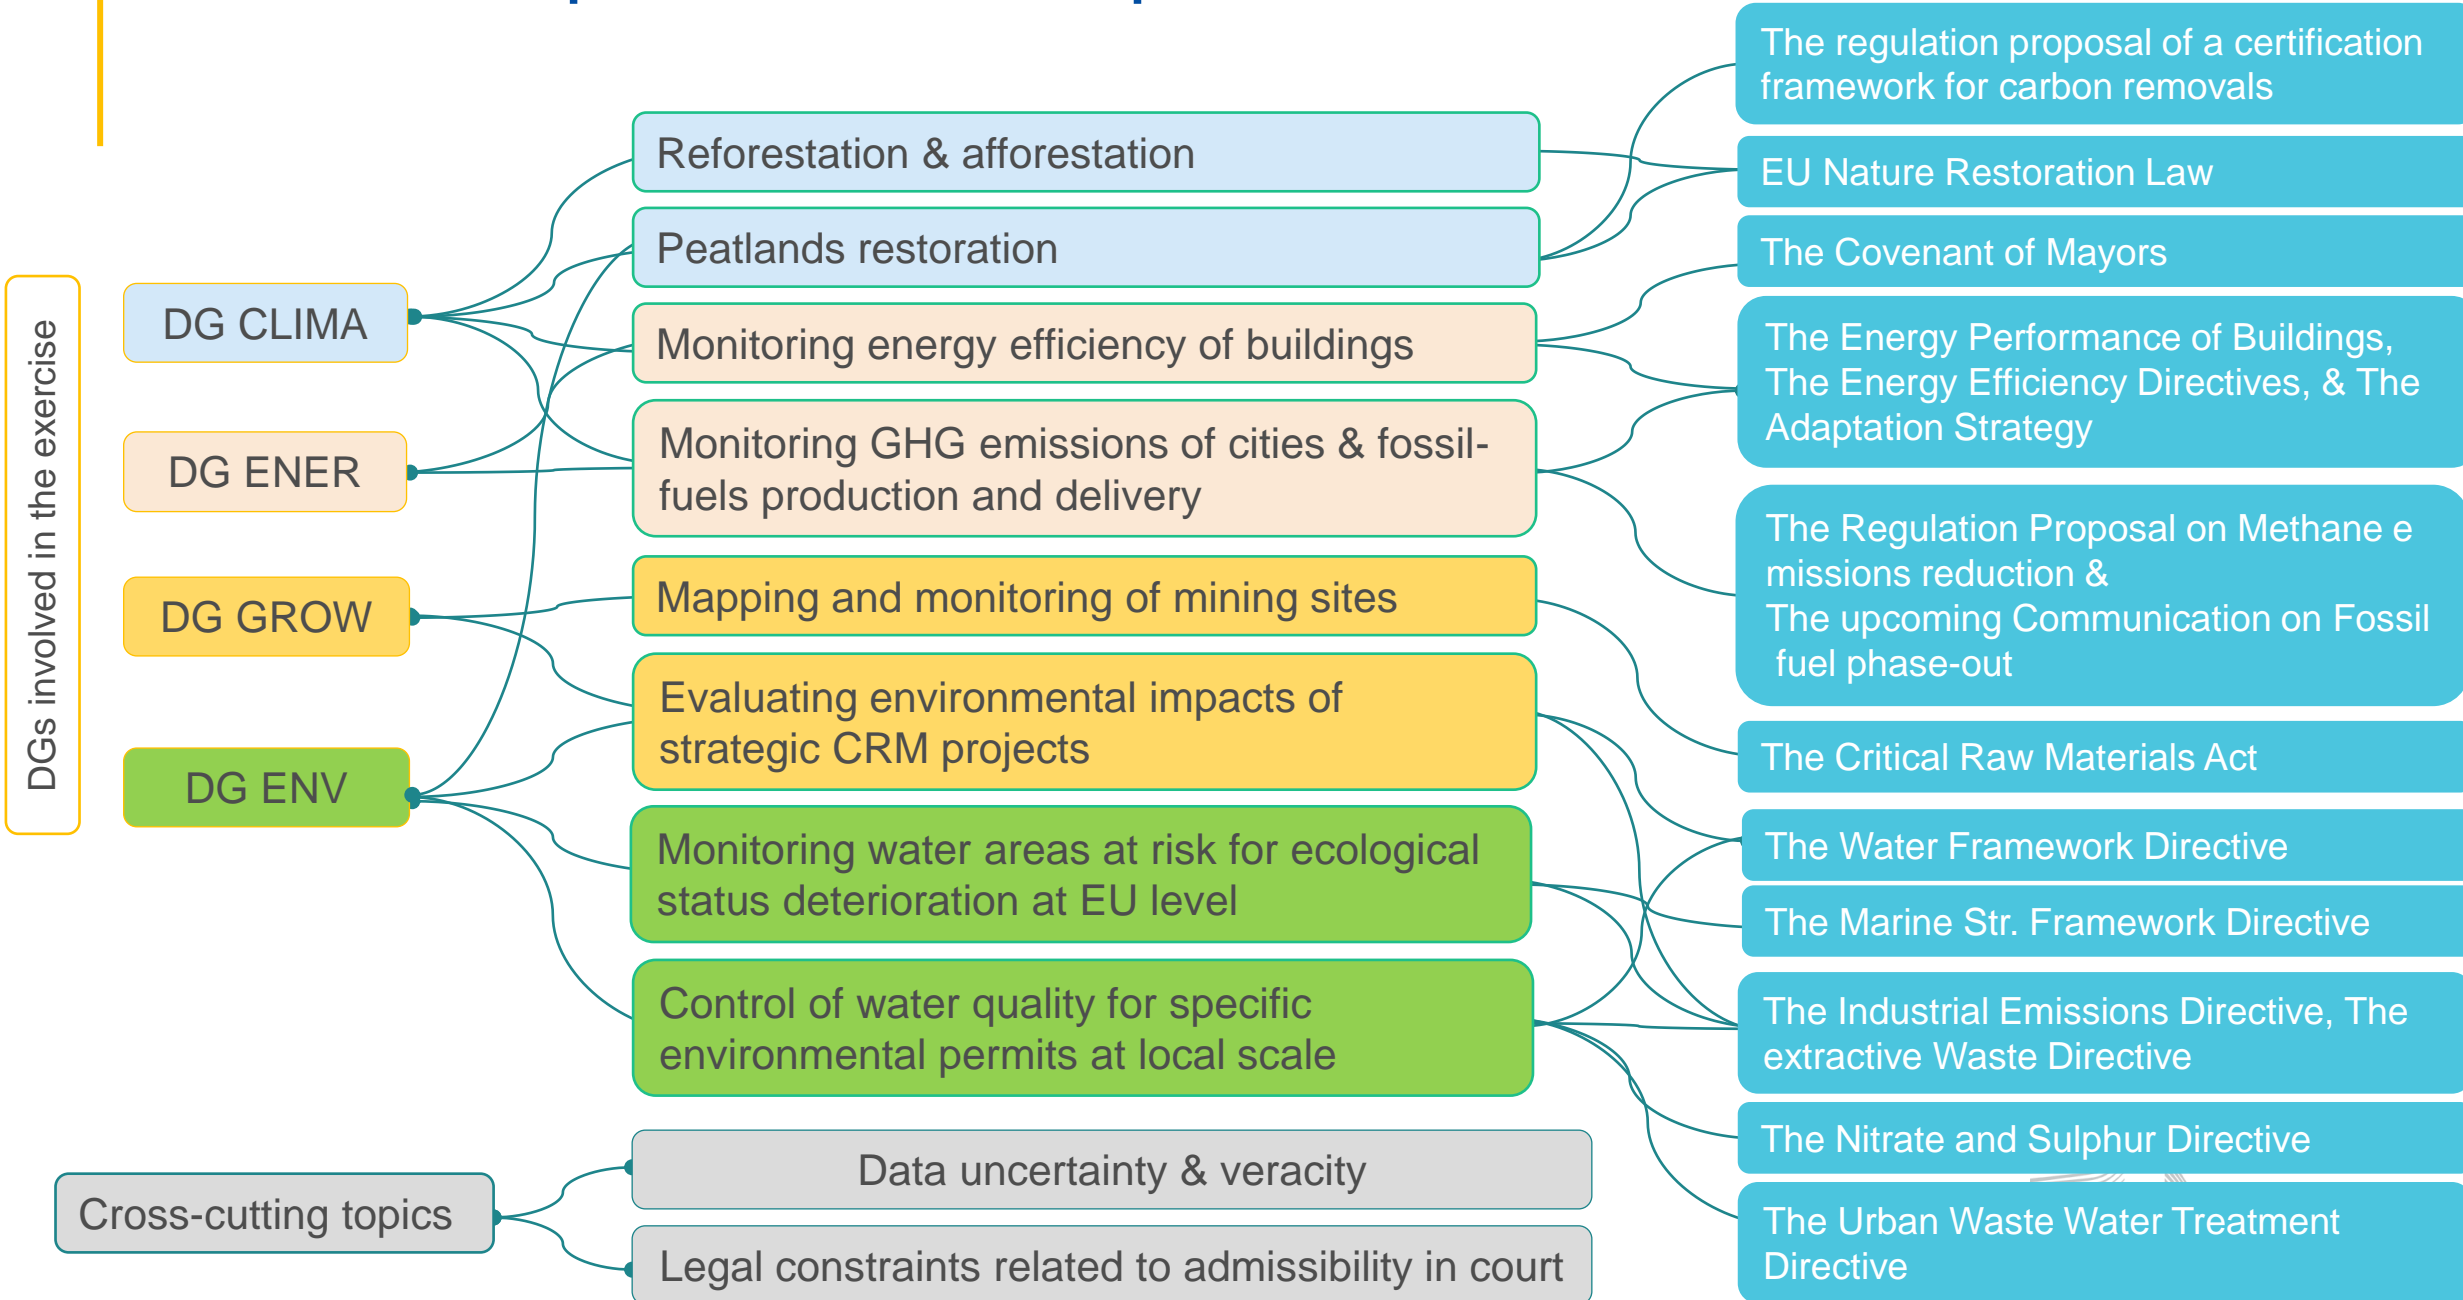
DGs involved in the exercise

DG CLIMA

DG ENER

DG GROW

DG ENV

Cross-cutting topics

Reforestation & afforestation

Peatlands restoration

Monitoring energy efficiency of buildings

Monitoring GHG emissions of cities & fossil-fuels production and delivery

Mapping and monitoring of mining sites

Evaluating environmental impacts of strategic CRM projects

Monitoring water areas at risk for ecological status deterioration at EU level

Control of water quality for specific environmental permits at local scale

Data uncertainty & veracity

Legal constraints related to admissibility in court

The regulation proposal of a certification framework for carbon removals

EU Nature Restoration Law

The Covenant of Mayors

The Energy Performance of Buildings, The Energy Efficiency Directives, & The Adaptation Strategy

The Regulation Proposal on Methane e missions reduction &
The upcoming Communication on Fossil fuel phase-out

The Critical Raw Materials Act

The Water Framework Directive

The Marine Str. Framework Directive

The Industrial Emissions Directive, The extractive Waste Directive

The Nitrate and Sulphur Directive

The Urban Waste Water Treatment Directive